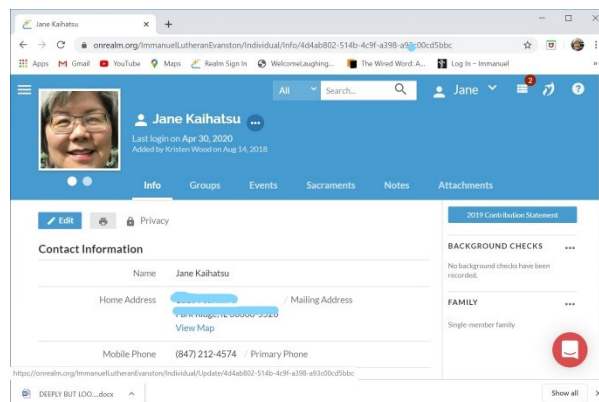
Jane Kaihatsu ×
onrealm.org/ImmanuelLutheranEvanston/Individual/Info/4d4ab802-514b-4c9f-a398-a9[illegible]c00cd5bbc
Apps Gmail YouTube Maps Realm Sign In WelcomeLaughing... The Wired Word: A... Log In – Immanuel

All Search... Jane 2

Jane Kaihatsu
Last login on Apr 30, 2020
Added by Kristen Wood on Aug 14, 2018

Info Groups Events Sacraments Notes Attachments

Edit Privacy

Contact Information

Name Jane Kaihatsu

Home Address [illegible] / Mailing Address
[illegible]
View Map

Mobile Phone (847) 212-4574 / Primary Phone

2019 Contribution Statement

BACKGROUND CHECKS
No background checks have been recorded.

FAMILY
Single-member family

https://onrealm.org/ImmanuelLutheranEvanston/Individual/Update/4d4ab802-514b-4c9f-a398-a93c00cd5bbc

DEEPLY BUT LOO....docx
Show all